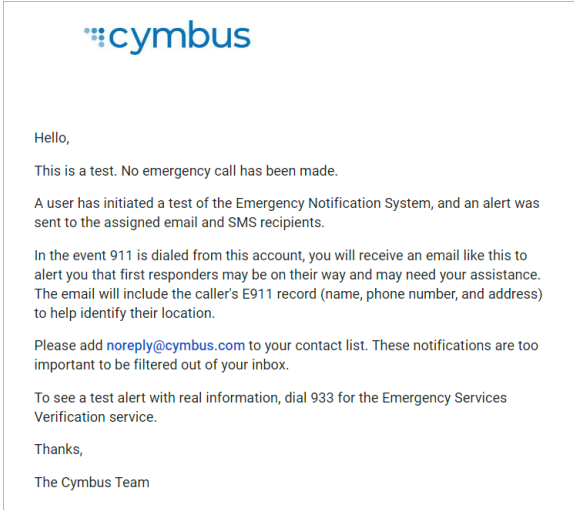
cymbus

Hello,

This is a test. No emergency call has been made.

A user has initiated a test of the Emergency Notification System, and an alert was sent to the assigned email and SMS recipients.

In the event 911 is dialed from this account, you will receive an email like this to alert you that first responders may be on their way and may need your assistance. The email will include the caller's E911 record (name, phone number, and address) to help identify their location.

Please add noreply@cymbus.com to your contact list. These notifications are too important to be filtered out of your inbox.

To see a test alert with real information, dial 933 for the Emergency Services Verification service.

Thanks,

The Cymbus Team